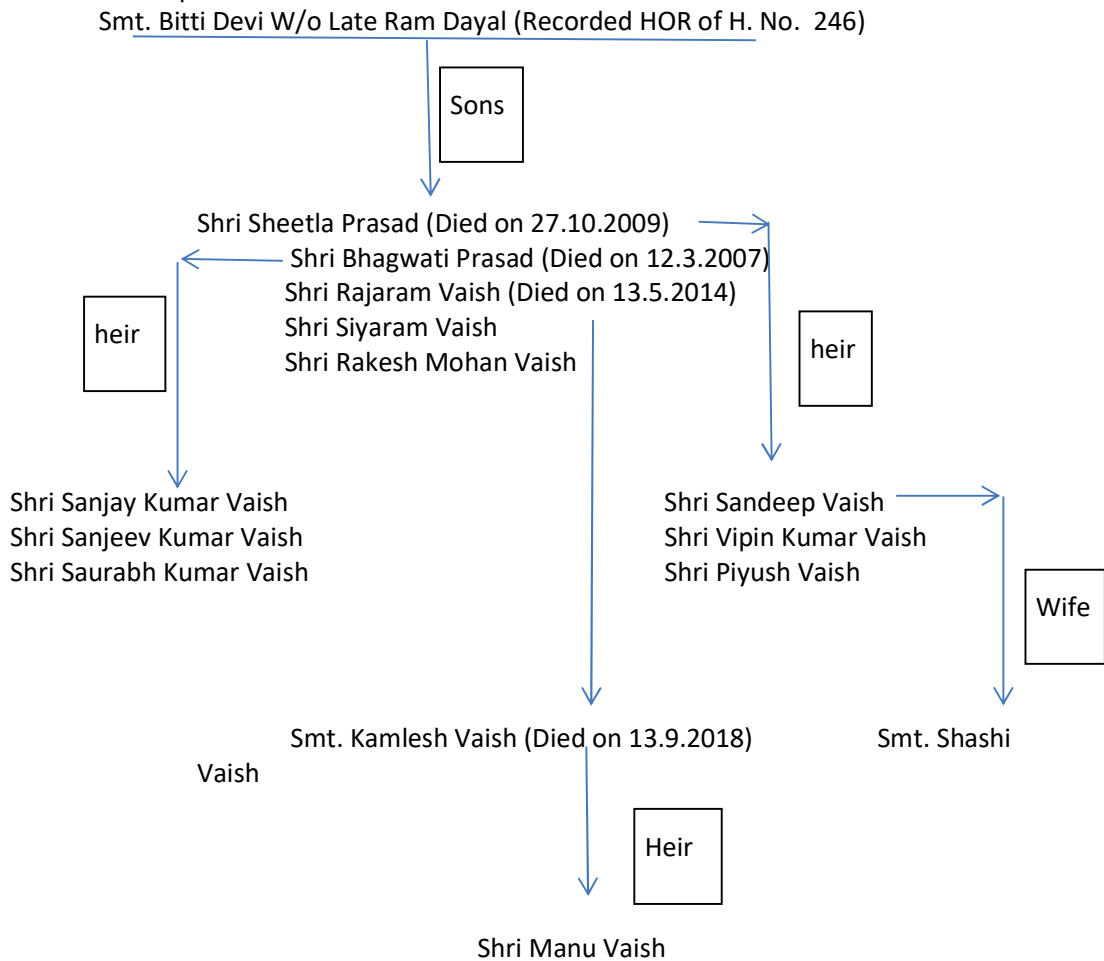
Smt. Bitti Devi W/o Late Ram Dayal (Recorded HOR of H. No. 246)

Sons

Shri Sheetla Prasad (Died on 27.10.2009)
Shri Bhagwati Prasad (Died on 12.3.2007)
Shri Rajaram Vaish (Died on 13.5.2014)
Shri Siyaram Vaish
Shri Rakesh Mohan Vaish

heir

heir

Shri Sanjay Kumar Vaish
Shri Sanjeev Kumar Vaish
Shri Saurabh Kumar Vaish

Shri Sandeep Vaish
Shri Vipin Kumar Vaish
Shri Piyush Vaish

Wife

Smt. Kamlesh Vaish (Died on 13.9.2018)

Smt. Shashi

Vaish

Heir

Shri Manu Vaish